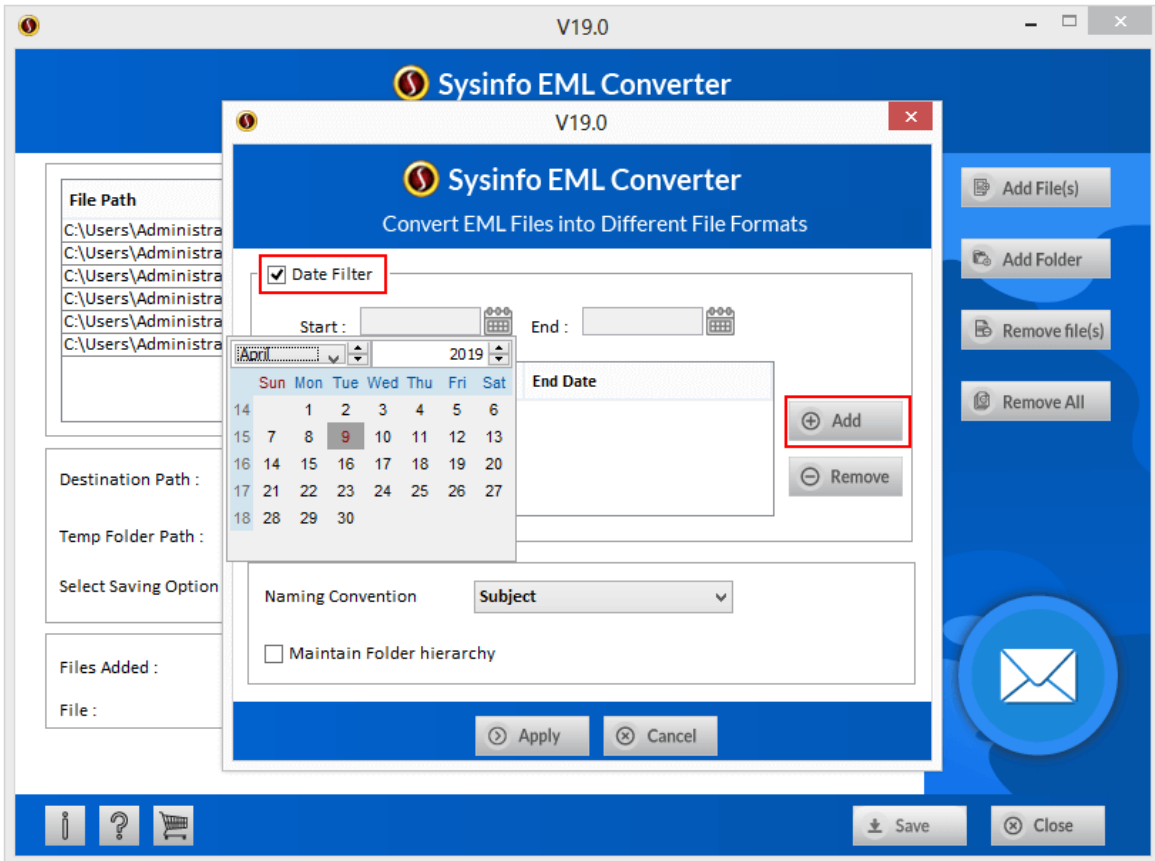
V19.0

Sysinfo EML Converter

File Path
C:\Users\Administra
C:\Users\Administra
C:\Users\Administra
C:\Users\Administra
C:\Users\Administra
C:\Users\Administra

Destination Path :
Temp Folder Path :
Select Saving Option

Files Added :
File :

Add File(s)
Add Folder
Remove file(s)
Remove All

V19.0

Sysinfo EML Converter
Convert EML Files into Different File Formats

Date Filter

Start :
End :

April 2019

| | Sun | Mon | Tue | Wed | Thu | Fri | Sat |
|---|---|---|---|---|---|---|---|
| 14 | | 1 | 2 | 3 | 4 | 5 | 6 |
| 15 | 7 | 8 | 9 | 10 | 11 | 12 | 13 |
| 16 | 14 | 15 | 16 | 17 | 18 | 19 | 20 |
| 17 | 21 | 22 | 23 | 24 | 25 | 26 | 27 |
| 18 | 28 | 29 | 30 | | | | |

End Date

Add
Remove

Naming Convention
Subject

Maintain Folder hierarchy

Apply
Cancel

Save
Close